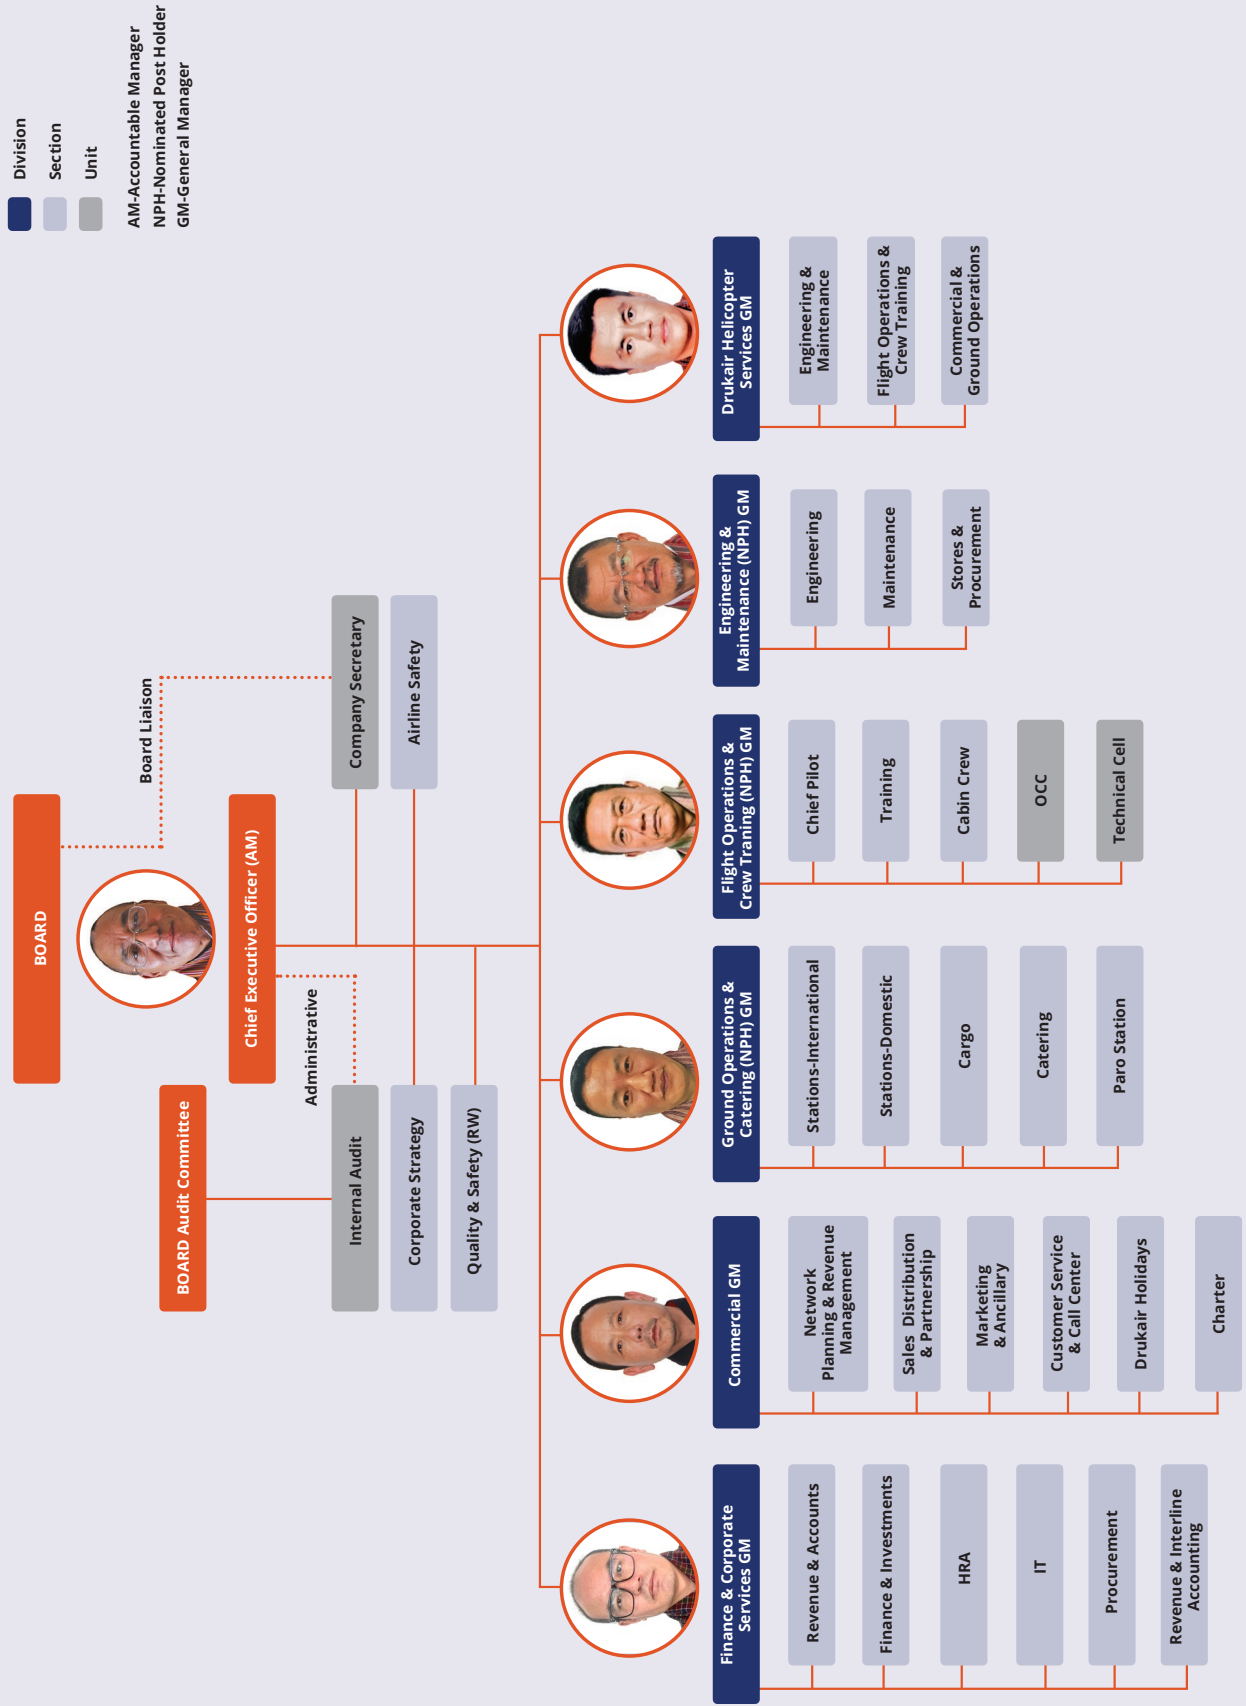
Division
Section
Unit
AM-Accountable Manager
NPH-Nominated Post Holder
GM-General Manager

BOARD
Board Liaison
Company Secretary
Airline Safety
Chief Executive Officer (AM)
Administrative
BOARD Audit Committee
Internal Audit
Corporate Strategy
Quality & Safety (RW)

Drukair Helicopter Services GM
Engineering & Maintenance
Flight Operations & Crew Training
Commercial & Ground Operations

Engineering & Maintenance (NPH) GM
Engineering
Maintenance
Stores & Procurement

Flight Operations & Crew Traning (NPH) GM
Chief Pilot
Training
Cabin Crew
OCC
Technical Cell

Ground Operations & Catering (NPH) GM
Stations-International
Stations-Domestic
Cargo
Catering
Paro Station

Commercial GM
Network Planning & Revenue Management
Sales Distribution & Partnership
Marketing & Ancillary
Customer Service & Call Center
Drukair Holidays
Charter

Finance & Corporate Services GM
Revenue & Accounts
Finance & Investments
HRA
IT
Procurement
Revenue & Interline Accounting